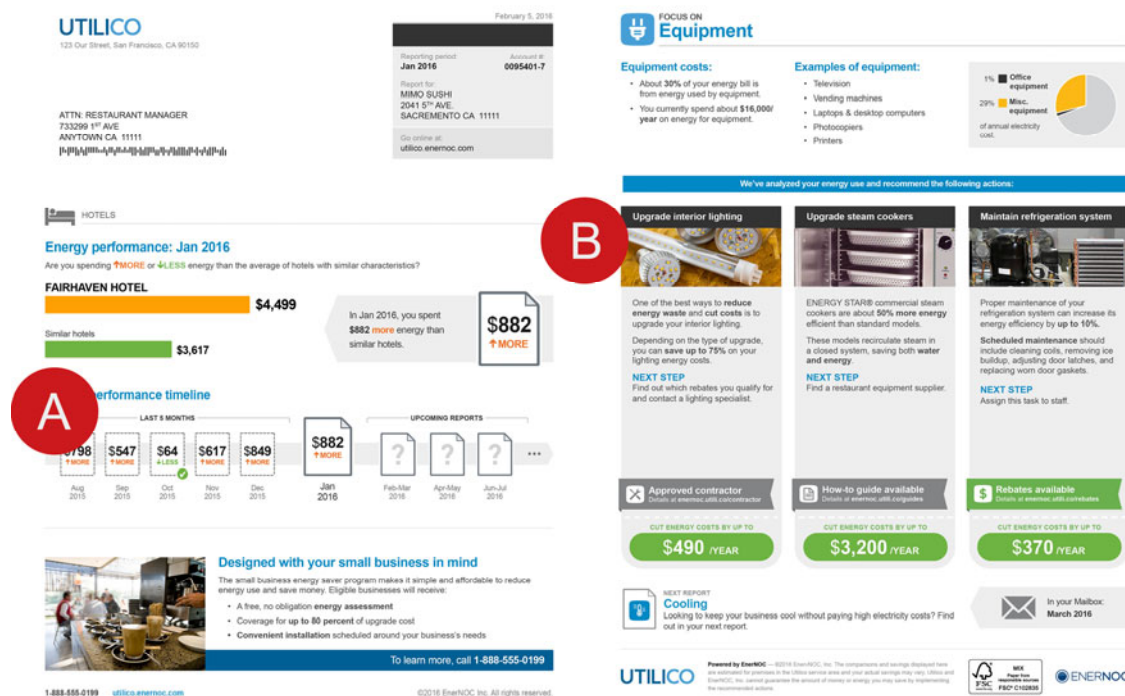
UTILICO
123 Our Street, San Francisco, CA 90150

February 5, 2016

Reporting period: Jan 2016
Account #: 0095401-7

Report for:
MIMO SUSHI
2041 5TH AVE.
SACREMENTO CA 11111

Go online at:
utilico.enernoc.com

ATTN: RESTAURANT MANAGER
733299 1ST AVE
ANYTOWN CA 11111

HOTELS

Energy performance: Jan 2016
Are you spending ↑MORE or ↓LESS energy than the average of hotels with similar characteristics?

FAIRHAVEN HOTEL $4,499
Similar hotels $3,617

In Jan 2016, you spent $882 more energy than similar hotels.

$882 ↑MORE

A

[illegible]erformance timeline

LAST 5 MONTHS

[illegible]798 ↑MORE Aug 2015
$547 ↑MORE Sep 2015
$64 ↓LESS Oct 2015
$617 ↑MORE Nov 2015
$849 ↑MORE Dec 2015
$882 ↑MORE Jan 2016

UPCOMING REPORTS
? Feb-Mar 2016
? Apr-May 2016
? Jun-Jul 2016

Designed with your small business in mind
The small business energy saver program makes it simple and affordable to reduce energy use and save money. Eligible businesses will receive:
• A free, no obligation energy assessment
• Coverage for up to 80 percent of upgrade cost
• Convenient installation scheduled around your business's needs

To learn more, call 1-888-555-0199

1-888-555-0199 utilico.enernoc.com ©2016 EnerNOC Inc. All rights reserved.

FOCUS ON
Equipment

Equipment costs:
• About 30% of your energy bill is from energy used by equipment.
• You currently spend about $16,000/year on energy for equipment.

Examples of equipment:
• Television
• Vending machines
• Laptops & desktop computers
• Photocopiers
• Printers

1% Office equipment
29% Misc. equipment
of annual electricity cost.

We've analyzed your energy use and recommend the following actions:

B

Upgrade interior lighting
One of the best ways to reduce energy waste and cut costs is to upgrade your interior lighting.
Depending on the type of upgrade, you can save up to 75% on your lighting energy costs.
NEXT STEP
Find out which rebates you qualify for and contact a lighting specialist.
Approved contractor
Details at enernoc.utili.co/contractor
CUT ENERGY COSTS BY UP TO
$490 /YEAR

Upgrade steam cookers
ENERGY STAR® commercial steam cookers are about 50% more energy efficient than standard models.
These models recirculate steam in a closed system, saving both water and energy.
NEXT STEP
Find a restaurant equipment supplier.
How-to guide available
Details at enernoc.utili.co/guides
CUT ENERGY COSTS BY UP TO
$3,200 /YEAR

Maintain refrigeration system
Proper maintenance of your refrigeration system can increase its energy efficiency by up to 10%.
Scheduled maintenance should include cleaning coils, removing ice buildup, adjusting door latches, and replacing worn door gaskets.
NEXT STEP
Assign this task to staff.
Rebates available
Details at enernoc.utili.co/rebates
CUT ENERGY COSTS BY UP TO
$370 /YEAR

NEXT REPORT
Cooling
Looking to keep your business cool without paying high electricity costs? Find out in your next report.

In your Mailbox:
March 2016

UTILICO
Powered by EnerNOC — ©2016 EnerNOC, Inc. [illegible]

MIX FSC C102830
ENERNOC